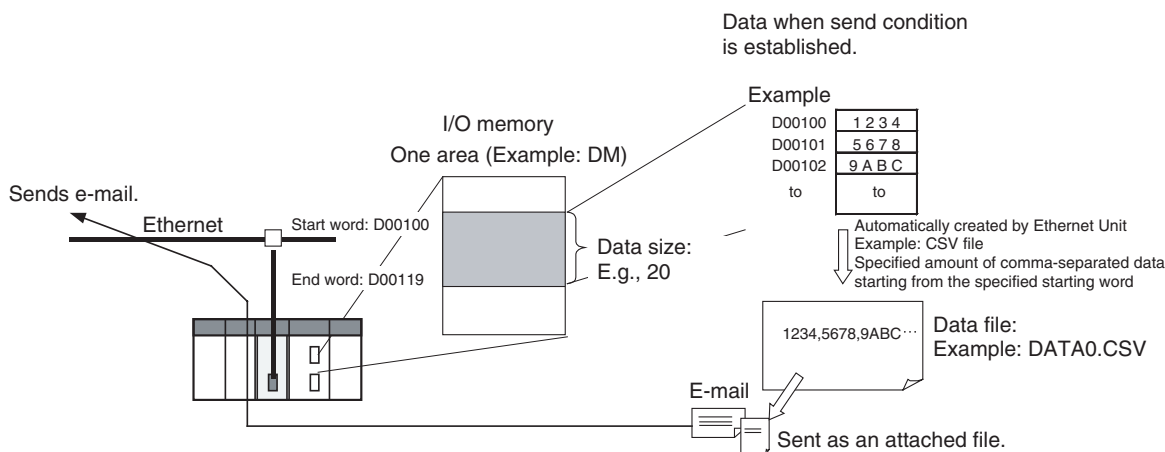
Data when send condition is established.

Example

| D00100 | 1 2 3 4 |
|---|---|
| D00101 | 5 6 7 8 |
| D00102 | 9 A B C |
| to | to |

I/O memory

One area (Example: DM)

Sends e-mail.

Ethernet

Start word: D00100

End word: D00119

Data size: E.g., 20

Automatically created by Ethernet Unit
Example: CSV file
Specified amount of comma-separated data starting from the specified starting word

1234,5678,9ABC···

Data file: Example: DATA0.CSV

E-mail

Sent as an attached file.